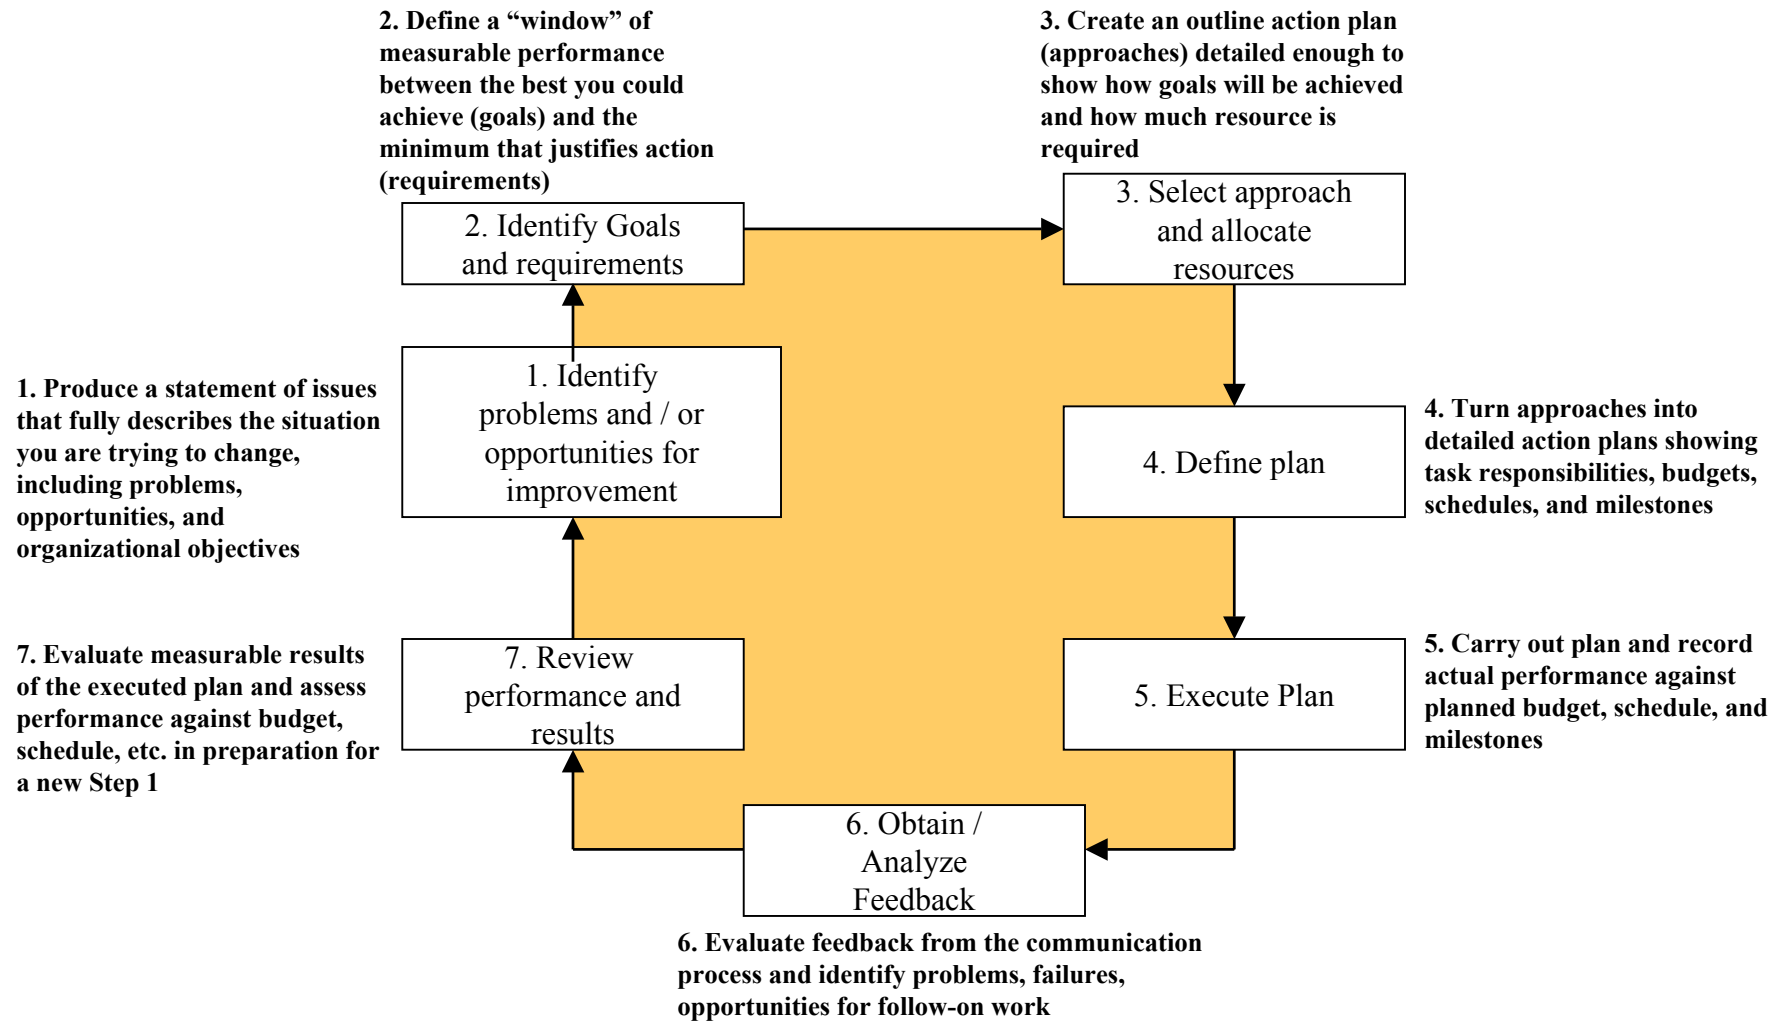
2. Define a “window” of measurable performance between the best you could achieve (goals) and the minimum that justifies action (requirements)

3. Create an outline action plan (approaches) detailed enough to show how goals will be achieved and how much resource is required

2. Identify Goals and requirements

3. Select approach and allocate resources

1. Produce a statement of issues that fully describes the situation you are trying to change, including problems, opportunities, and organizational objectives

1. Identify problems and / or opportunities for improvement

4. Define plan

4. Turn approaches into detailed action plans showing task responsibilities, budgets, schedules, and milestones

7. Evaluate measurable results of the executed plan and assess performance against budget, schedule, etc. in preparation for a new Step 1

7. Review performance and results

5. Execute Plan

5. Carry out plan and record actual performance against planned budget, schedule, and milestones

6. Obtain / Analyze Feedback

6. Evaluate feedback from the communication process and identify problems, failures, opportunities for follow-on work